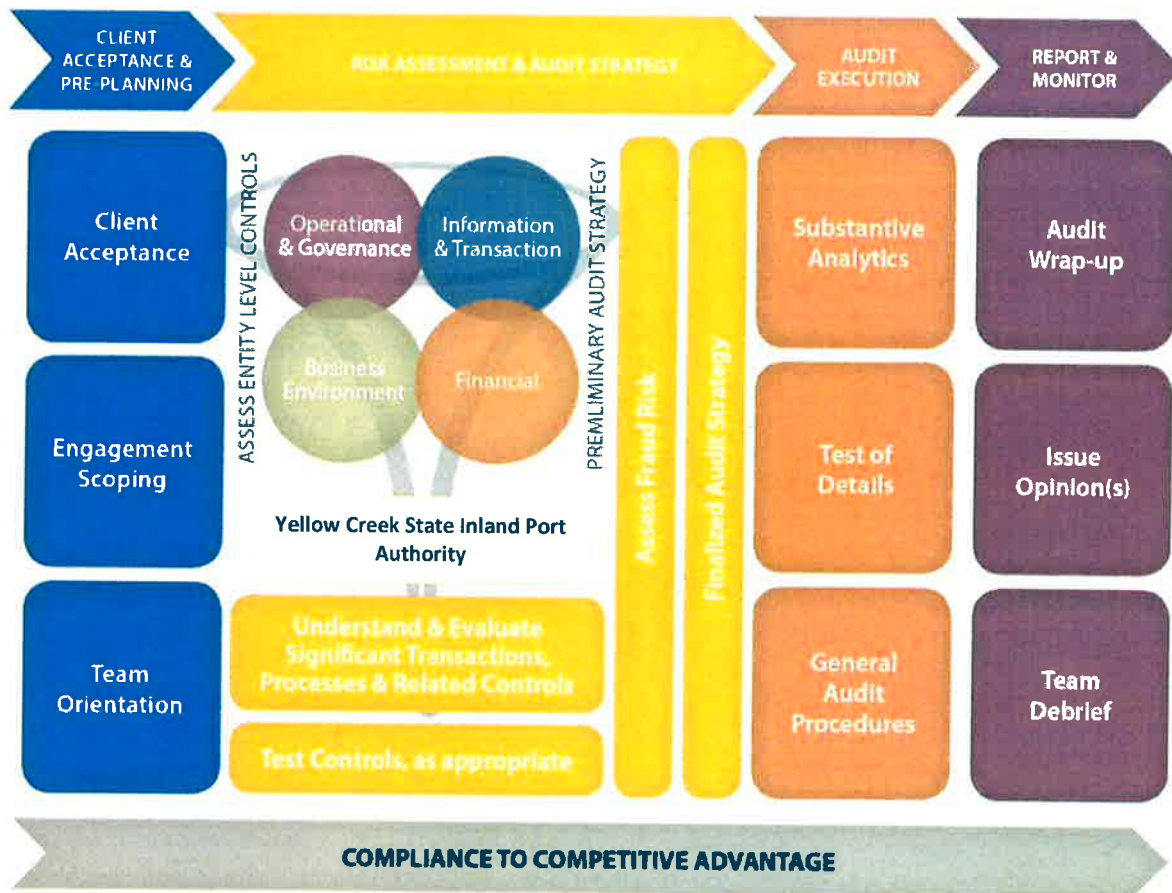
CLIENT ACCEPTANCE & PRE-PLANNING

RISK ASSESSMENT & AUDIT STRATEGY

AUDIT EXECUTION

REPORT & MONITOR

Client Acceptance

Engagement Scoping

Team Orientation

ASSESS ENTITY LEVEL CONTROLS

Operational & Governance

Information & Transaction

Business Environment

Financial

Yellow Creek State Inland Port Authority

Understand & Evaluate Significant Transactions, Processes & Related Controls

Test Controls, as appropriate

PREMLIMINARY AUDIT STRATEGY

Assess Fraud Risk

Finalized Audit Strategy

Substantive Analytics

Test of Details

General Audit Procedures

Audit Wrap-up

Issue Opinion(s)

Team Debrief

COMPLIANCE TO COMPETITIVE ADVANTAGE